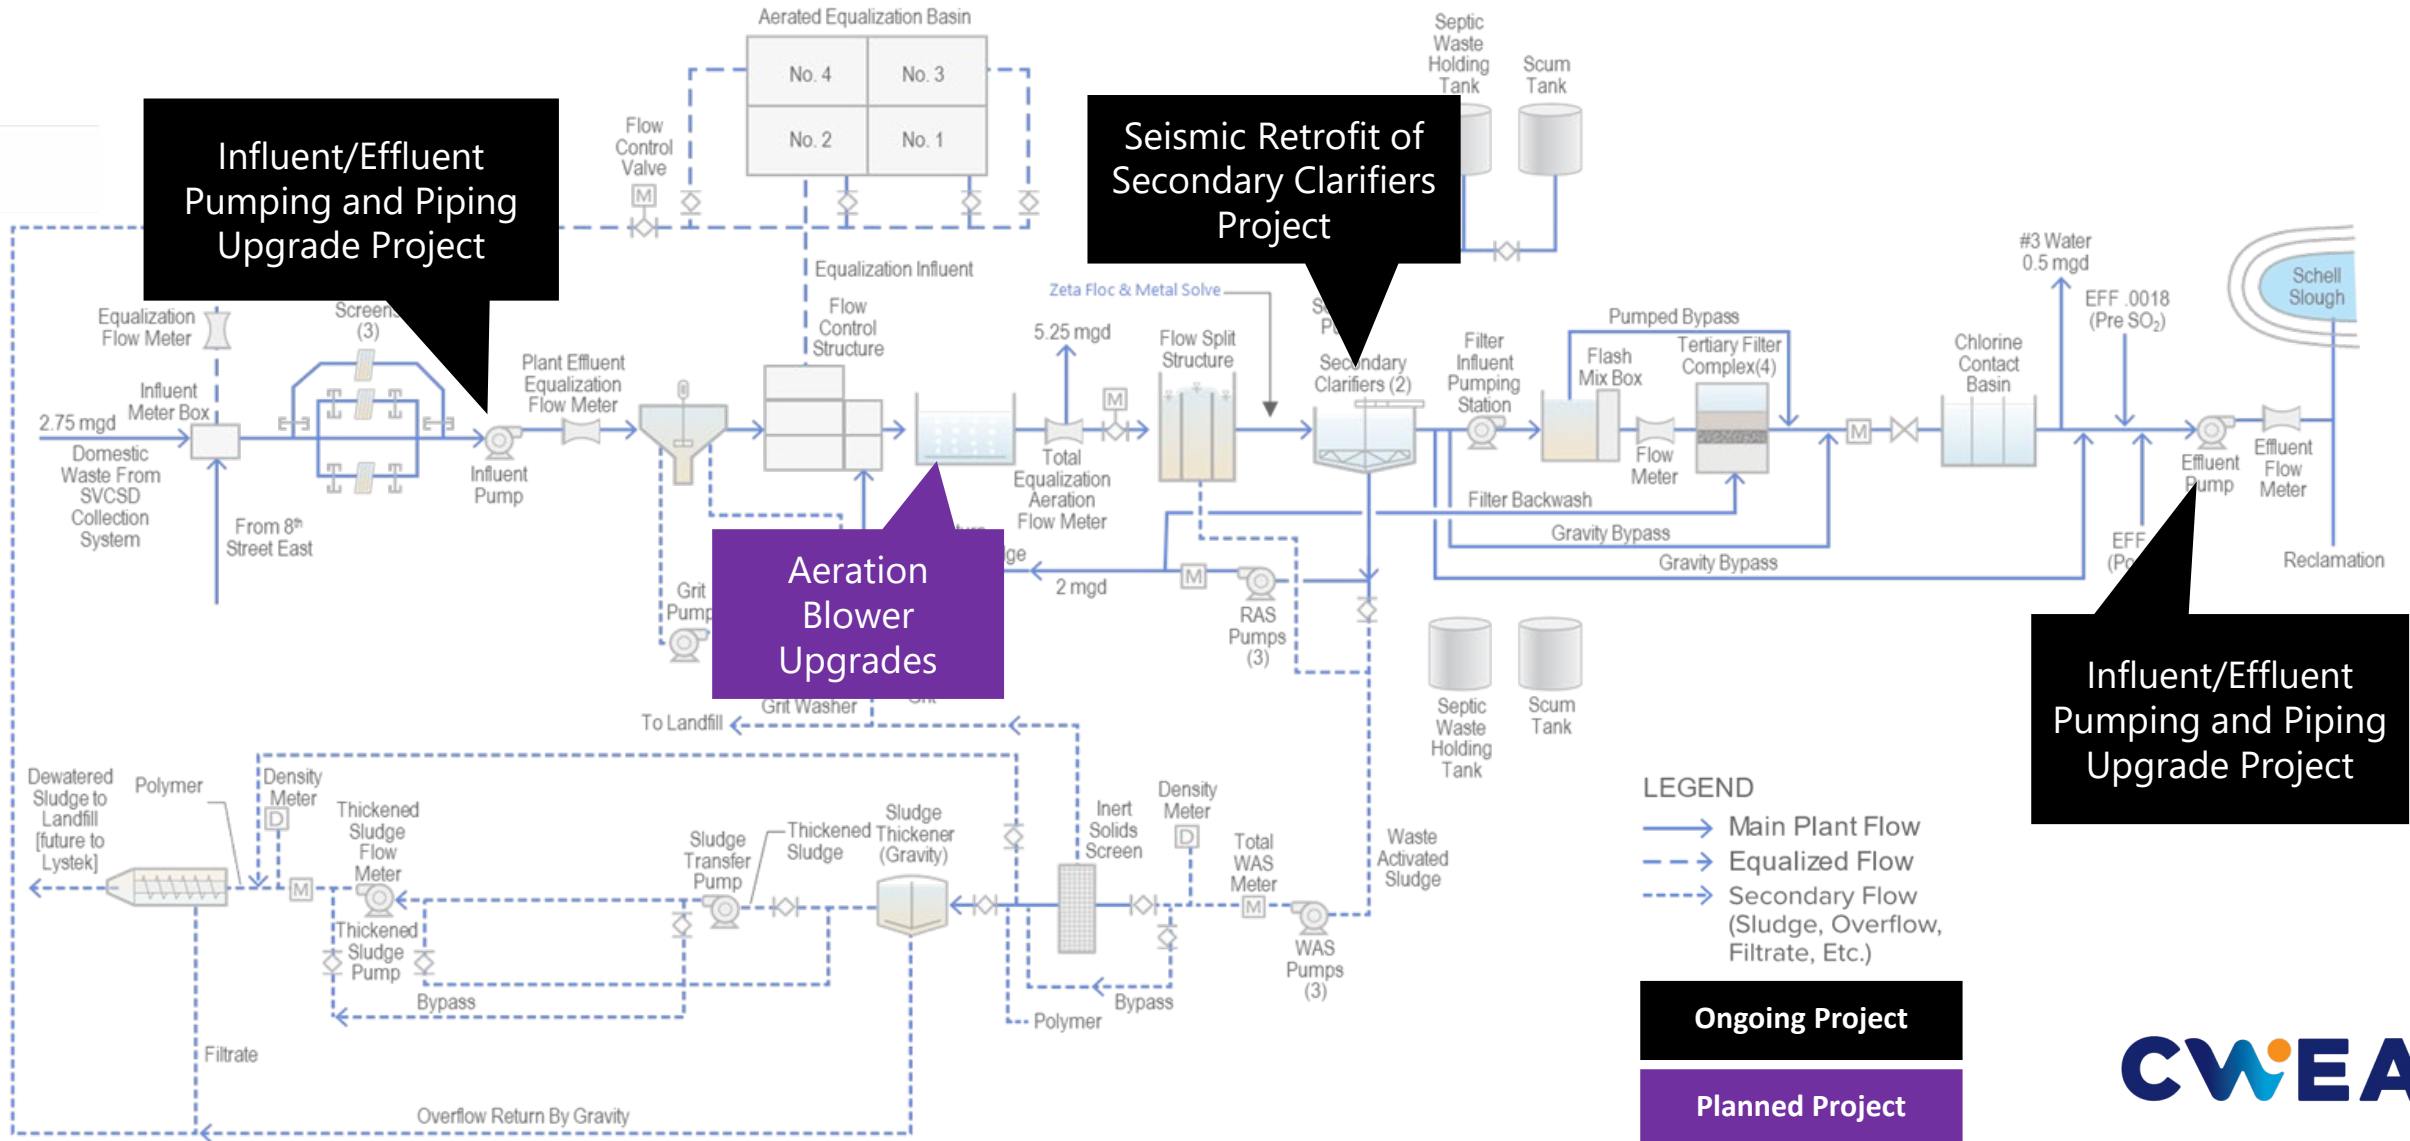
Aerated Equalization Basin

No. 4 No. 3

No. 2 No. 1

Flow Control Valve

M

Septic Waste Holding Tank

Scum Tank

Influent/Effluent Pumping and Piping Upgrade Project

Seismic Retrofit of Secondary Clarifiers Project

Equalization Influent

Zeta Floc & Metal Solve

#3 Water 0.5 mgd

EFF .0018 (Pre $SO_2$)

Schell Slough

Equalization Flow Meter

Screen (3)

Flow Control Structure

5.25 mgd

Flow Split Structure

Secondary Clarifiers (2)

Filter Influent Pumping Station

Pumped Bypass

Flash Mix Box

Tertiary Filter Complex(4)

Chlorine Contact Basin

Influent Meter Box

Plant Effluent Equalization Flow Meter

2.75 mgd

Domestic Waste From SVCSD Collection System

Influent Pump

Total Equalization Aeration Flow Meter

Flow Meter

Effluent Pump

Effluent Flow Meter

From 8th Street East

Filter Backwash

Gravity Bypass

Gravity Bypass

EFF (Po

Reclamation

Grit Pump

Aeration Blower Upgrades

2 mgd

RAS Pumps (3)

Grit Washer

To Landfill

Septic Waste Holding Tank

Scum Tank

Influent/Effluent Pumping and Piping Upgrade Project

Dewatered Sludge to Landfill [future to Lystek]

Polymer

Density Meter

Thickened Sludge Flow Meter

Sludge Transfer Pump

Thickened Sludge

Sludge Thickener (Gravity)

Inert Solids Screen

Density Meter

Total WAS Meter

Waste Activated Sludge

LEGEND

Main Plant Flow

Equalized Flow

Secondary Flow (Sludge, Overflow, Filtrate, Etc.)

Thickened Sludge Pump

Bypass

Bypass

WAS Pumps (3)

Polymer

Ongoing Project

Planned Project

Filtrate

Overflow Return By Gravity

CWEA